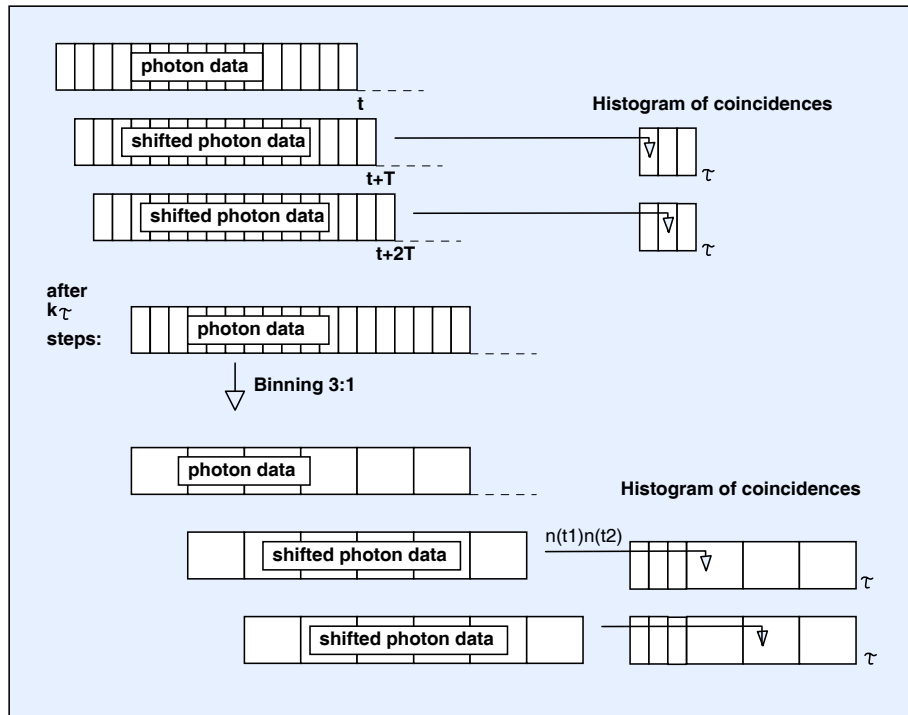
photon data

t

Histogram of coincidences

shifted photon data

t+T

$\tau$

shifted photon data

t+2T

$\tau$

after k$\tau$ steps:

photon data

Binning 3:1

photon data

Histogram of coincidences

shifted photon data

n(t1)n(t2)

$\tau$

shifted photon data

$\tau$